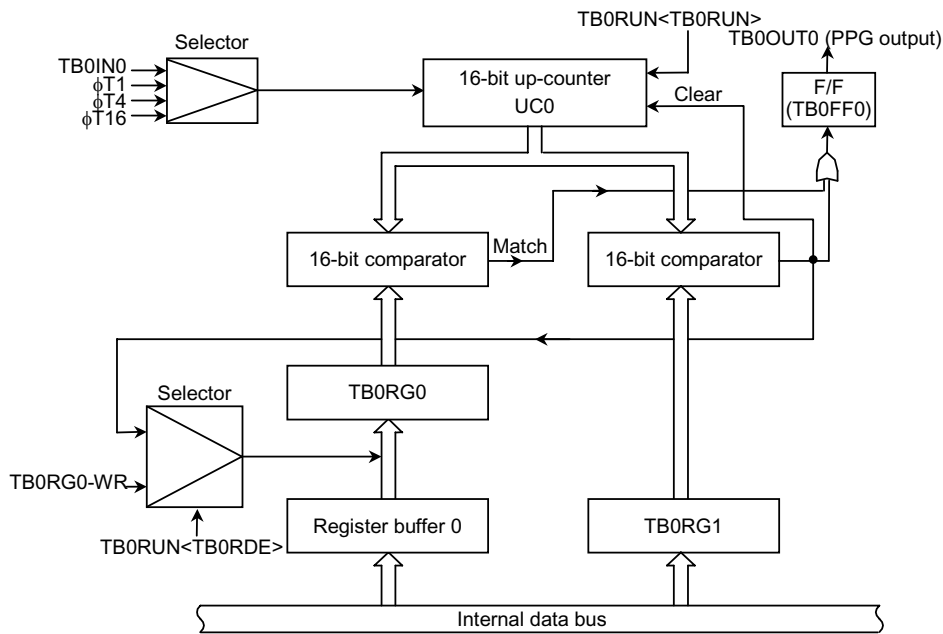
TB0RUN<TB0RUN>
TB0OUT0 (PPG output)
Selector
TB0IN0
$\phi$T1
$\phi$T4
$\phi$T16
16-bit up-counter
UC0
Clear
F/F
(TB0FF0)
16-bit comparator
Match
16-bit comparator
Selector
TB0RG0
TB0RG0-WR
Register buffer 0
TB0RG1
TB0RUN<TB0RDE>
Internal data bus